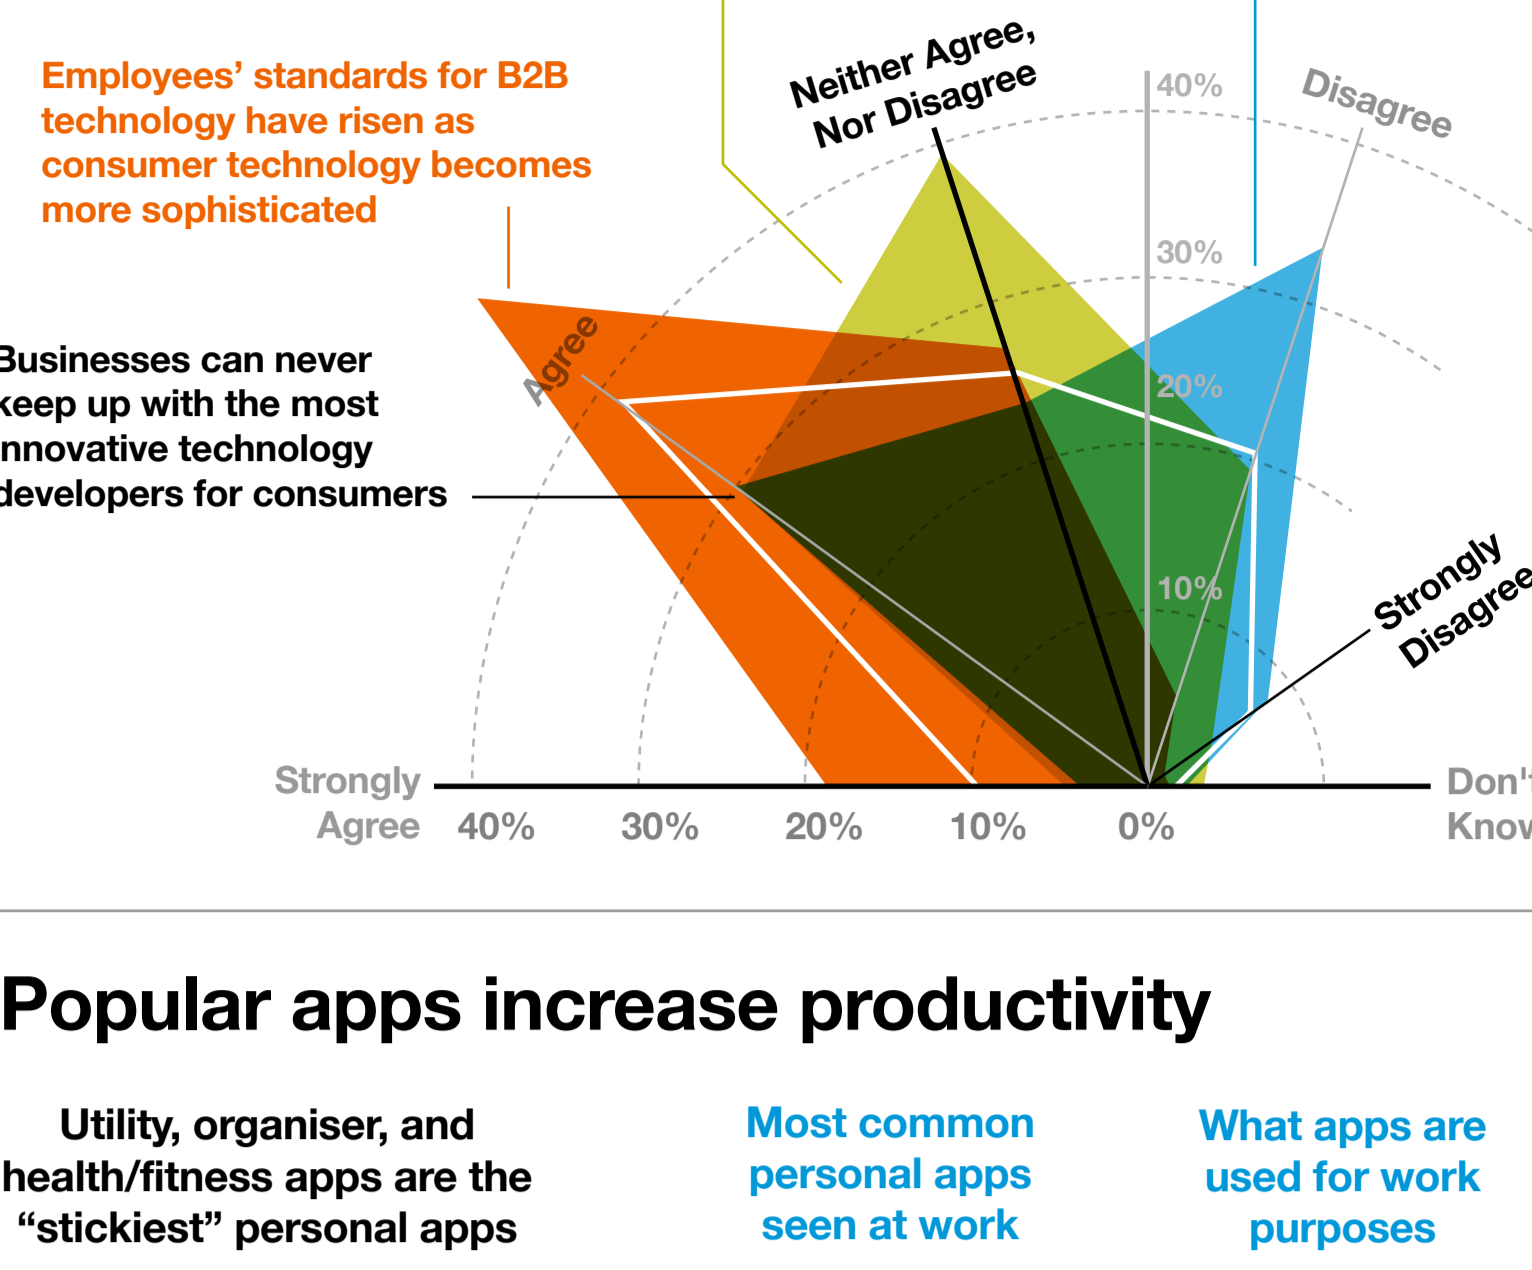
Employees' standards for B2B technology have risen as consumer technology becomes more sophisticated

Neither Agree, Nor Disagree

Disagree

Businesses can never keep up with the most innovative technology developers for consumers

Agree

40%

30%

20%

10%

Strongly Disagree

Strongly Agree

40%

30%

20%

10%

0%

Don't Know

Popular apps increase productivity

Utility, organiser, and health/fitness apps are the "stickiest" personal apps

Most common personal apps seen at work

What apps are used for work purposes